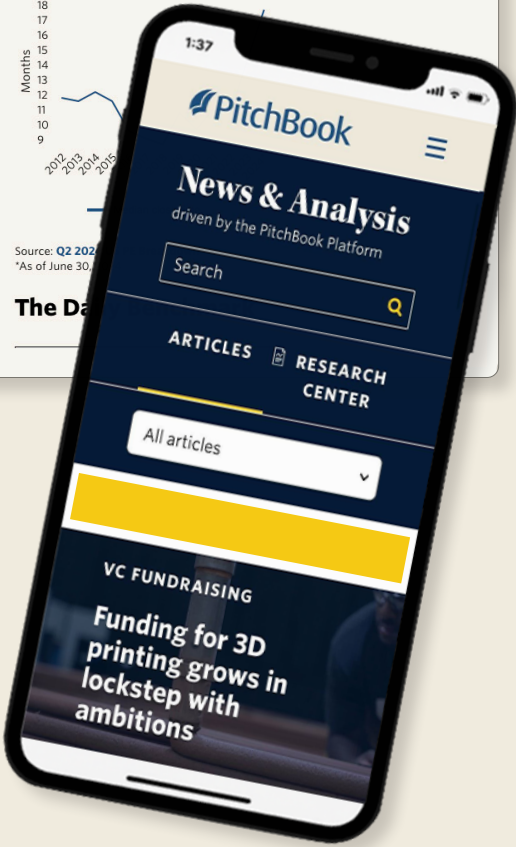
18
17
16
15
14
13
12
11
10
9
Months

2012
2013
2014
2015

Source: Q2 202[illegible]
*As of June 30,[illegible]

The Da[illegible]

1:37

PitchBook

News & Analysis
driven by the PitchBook Platform

Search

ARTICLES

RESEARCH CENTER

All articles

VC FUNDRAISING

Funding for 3D printing grows in lockstep with ambitions